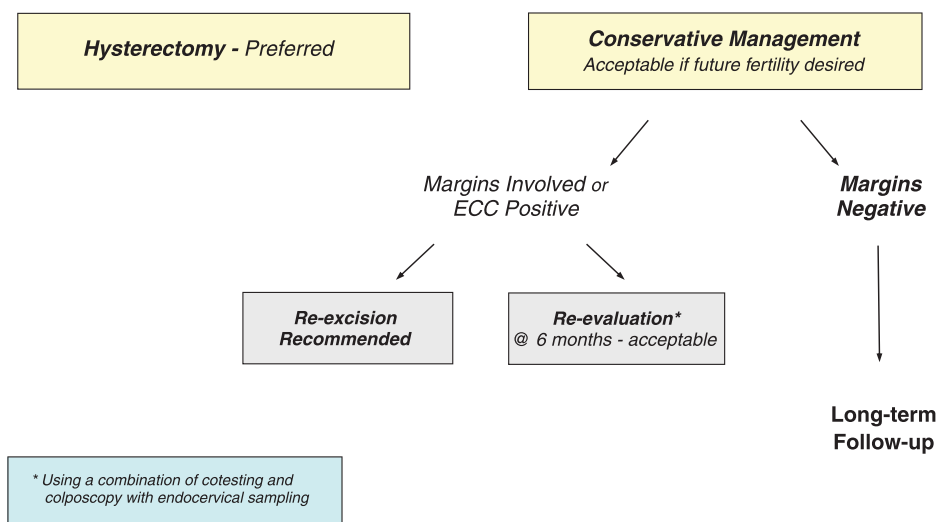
Hysterectomy - Preferred

Conservative Management
Acceptable if future fertility desired

Margins Involved or ECC Positive

Margins Negative

Re-excision Recommended

Re-evaluation*
@ 6 months - acceptable

Long-term Follow-up

* Using a combination of cotesting and colposcopy with endocervical sampling